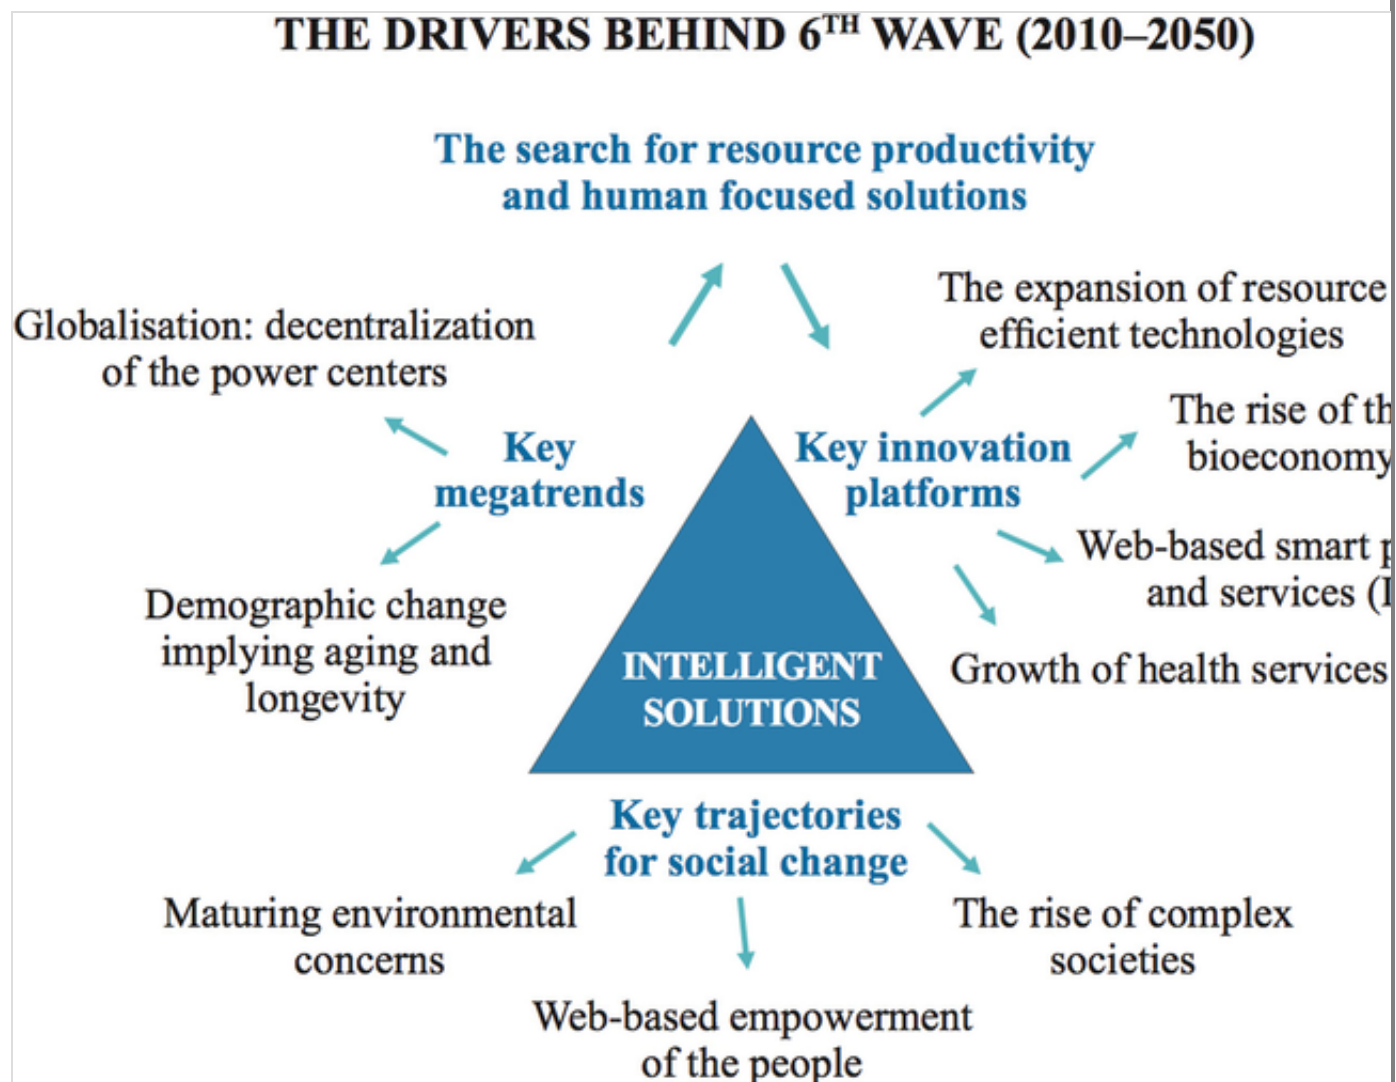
THE DRIVERS BEHIND 6$^{TH}$ WAVE (2010–2050)

The search for resource productivity and human focused solutions

Globalisation: decentralization of the power centers

Key megatrends

Demographic change implying aging and longevity

Key innovation platforms

The expansion of resource efficient technologies

The rise of th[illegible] bioeconomy

Web-based smart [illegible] and services ([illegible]

Growth of health services

INTELLIGENT SOLUTIONS

Key trajectories for social change

Maturing environmental concerns

Web-based empowerment of the people

The rise of complex societies